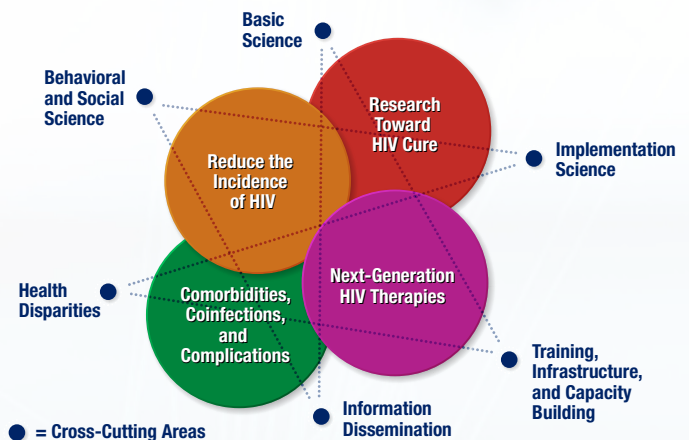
Basic Science

Behavioral and Social Science

Research Toward HIV Cure

Implementation Science

Reduce the Incidence of HIV

Next-Generation HIV Therapies

Health Disparities

Comorbidities, Coinfections, and Complications

Training, Infrastructure, and Capacity Building

Information Dissemination

= Cross-Cutting Areas